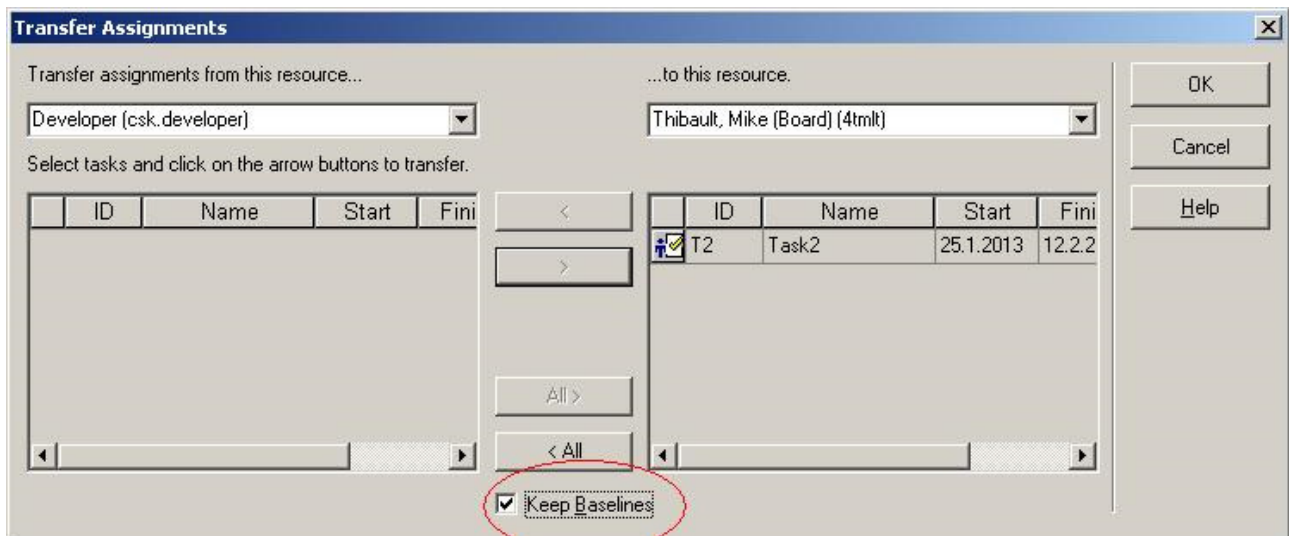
Transfer Assignments

Transfer assignments from this resource...

Developer (csk.developer)

Select tasks and click on the arrow buttons to transfer.

| | ID | Name | Start | Fini |
|---|---|---|---|---|

...to this resource.

Thibault, Mike (Board) (4tmlt)

| | ID | Name | Start | Fini |
|---|---|---|---|---|
| | T2 | Task2 | 25.1.2013 | 12.2.2 |

<

>

All >

< All

Keep Baselines

OK

Cancel

Help